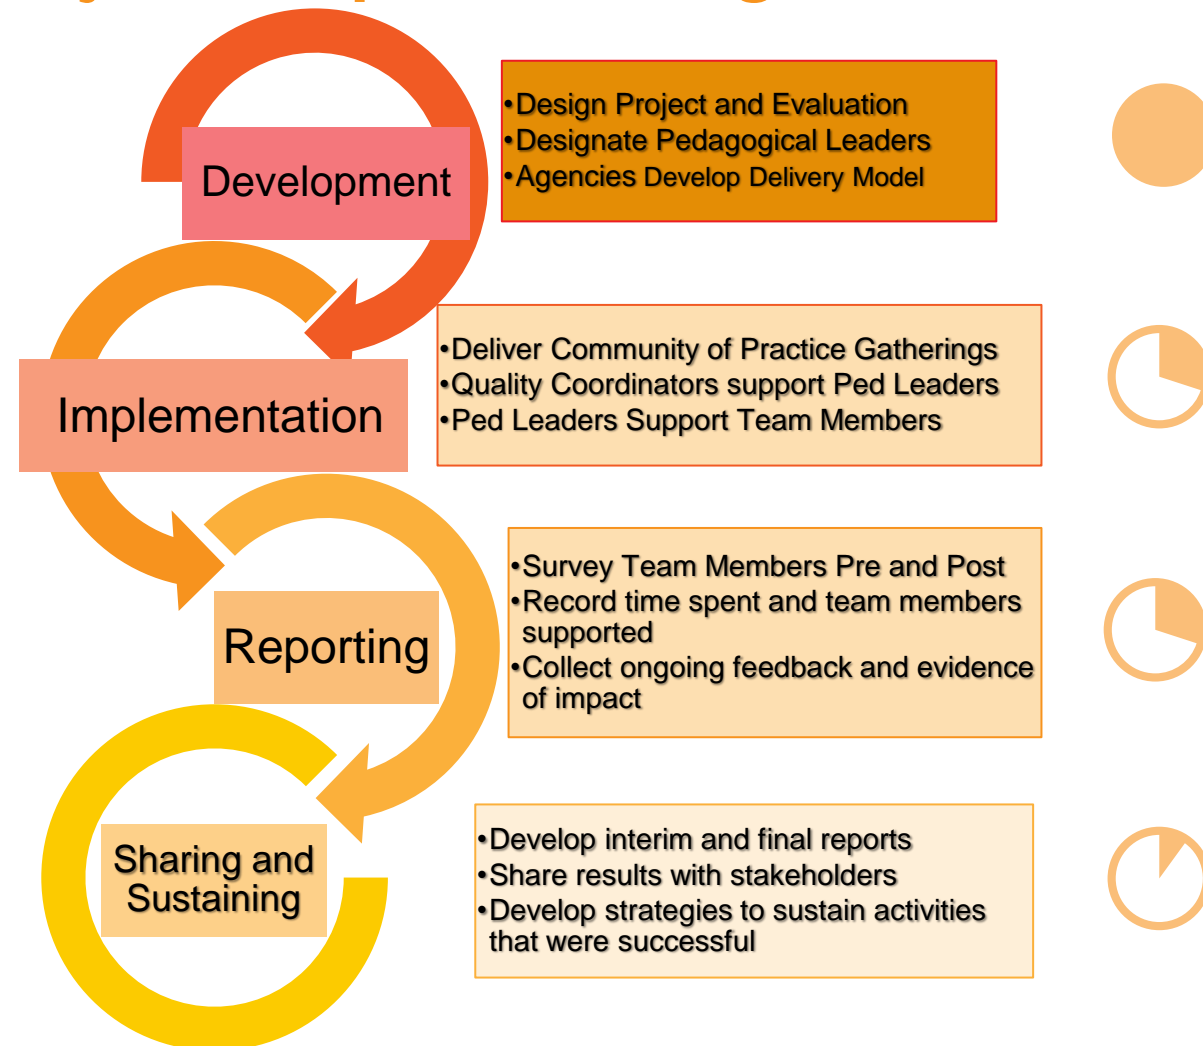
Development

•Design Project and Evaluation
•Designate Pedagogical Leaders
•Agencies Develop Delivery Model

Implementation

•Deliver Community of Practice Gatherings
•Quality Coordinators support Ped Leaders
•Ped Leaders Support Team Members

Reporting

•Survey Team Members Pre and Post
•Record time spent and team members supported
•Collect ongoing feedback and evidence of impact

Sharing and Sustaining

•Develop interim and final reports
•Share results with stakeholders
•Develop strategies to sustain activities that were successful